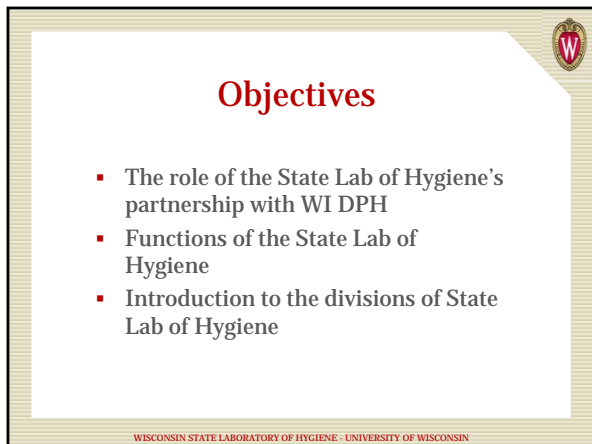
W

Objectives

- The role of the State Lab of Hygiene’s partnership with WI DPH
- Functions of the State Lab of Hygiene
- Introduction to the divisions of State Lab of Hygiene

WISCONSIN STATE LABORATORY OF HYGIENE - UNIVERSITY OF WISCONSIN